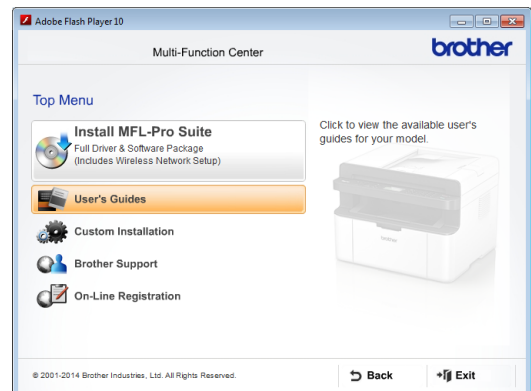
Adobe Flash Player 10

Multi-Function Center

brother

Top Menu

Install MFL-Pro Suite
Full Driver & Software Package
(Includes Wireless Network Setup)

User's Guides

Custom Installation

Brother Support

On-Line Registration

Click to view the available user's guides for your model.

brother

© 2001-2014 Brother Industries, Ltd. All Rights Reserved.

Back

Exit